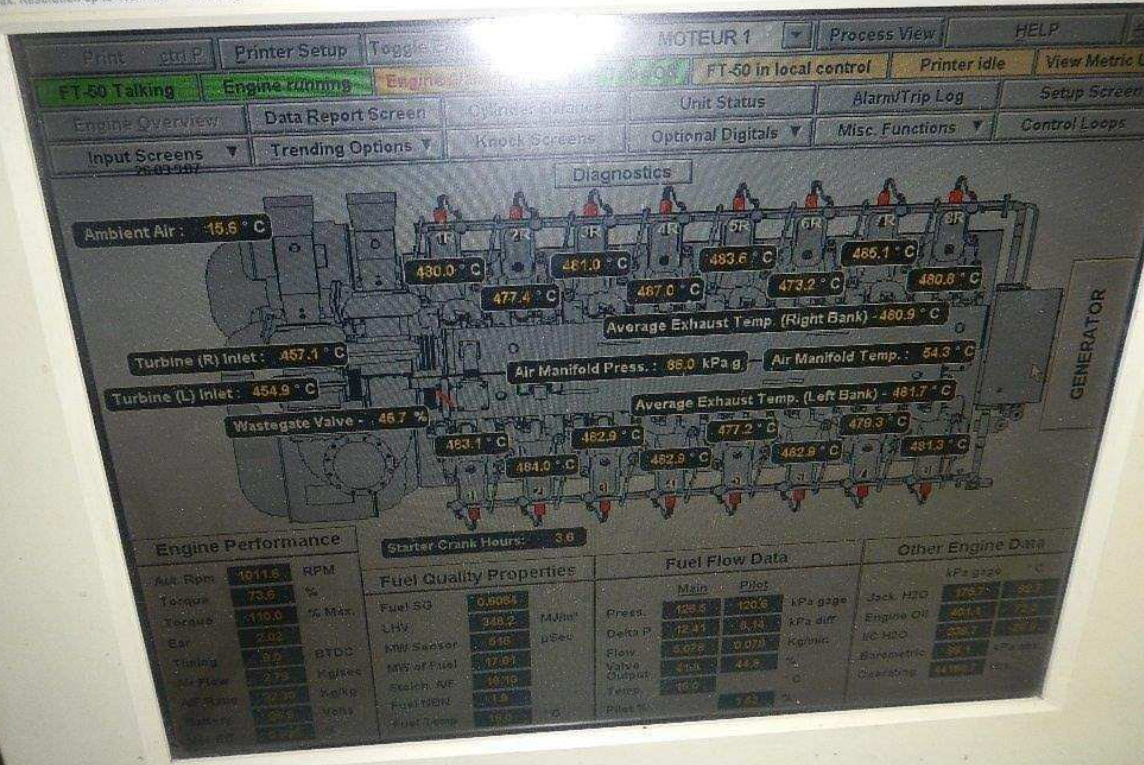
Print ctrl P
Printer Setup
Toggle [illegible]
MOTEUR 1
Process View
HELP
FT-50 Talking
Engine running
Engine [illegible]
FT-50 in local control
Printer idle
View Metric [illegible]
Engine Overview
Data Report Screen
Cylinder Balance
Unit Status
Alarm/Trip Log
Setup Screen
Knock Screens
Optional Digitals ▼
Misc. Functions ▼
Control Loops
Input Screens ▼
Trending Options ▼
Diagnostics

Ambient Air : 15.6 ° C
1R 2R 3R 4R 5R 6R 7R 8R
430.0 ° C
481.0 ° C
483.6 ° C
465.1 ° C
477.4 ° C
467.0 ° C
473.2 ° C
480.8 ° C
Average Exhaust Temp. (Right Bank) - 460.9 ° C
Turbine (R) Inlet : 457.1 ° C
Air Manifold Press. : 86.0 kPa g
Air Manifold Temp. : 54.3 ° C
Turbine (L) Inlet : 454.9 ° C
Average Exhaust Temp. (Left Bank) - 461.7 ° C
Wastegate Valve - 45.7 %
463.1 ° C
482.9 ° C
477.2 ° C
479.3 ° C
464.0 ° C
462.9 ° C
482.9 ° C
481.3 ° C
GENERATOR

Engine Performance
Starter Crank Hours: 3.6
Act. Rpm 1011.6 RPM
Torque 73.6 %
Torque 110.0 % Max.
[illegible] 2.02
Timing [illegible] BTDC
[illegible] Flow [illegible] Kg/sec
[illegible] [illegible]
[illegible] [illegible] Volts

Fuel Quality Properties
Fuel SG 0.6084
LHV 348.2 MJ/m³
MW Sensor 518 µSec
MW of Fuel 17.61
Stoich. A/F 16.10
Fuel NBN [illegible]
Fuel Temp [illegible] °C

Fuel Flow Data
Main Pilot
Press. 128.5 120.6 kPa gage
Delta P 12.41 8.14 kPa diff
Flow 0.076 0.073 Kg/min
Valve Output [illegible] 44.8 %
Temp. 16.0 °C
Pilot % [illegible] %

Other Engine Data
kPa gage °C
Jack. H2O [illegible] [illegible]
Engine Oil 401.4 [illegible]
IC H2O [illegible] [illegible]
Barometric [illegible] kPa abs
Operating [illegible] Hrs